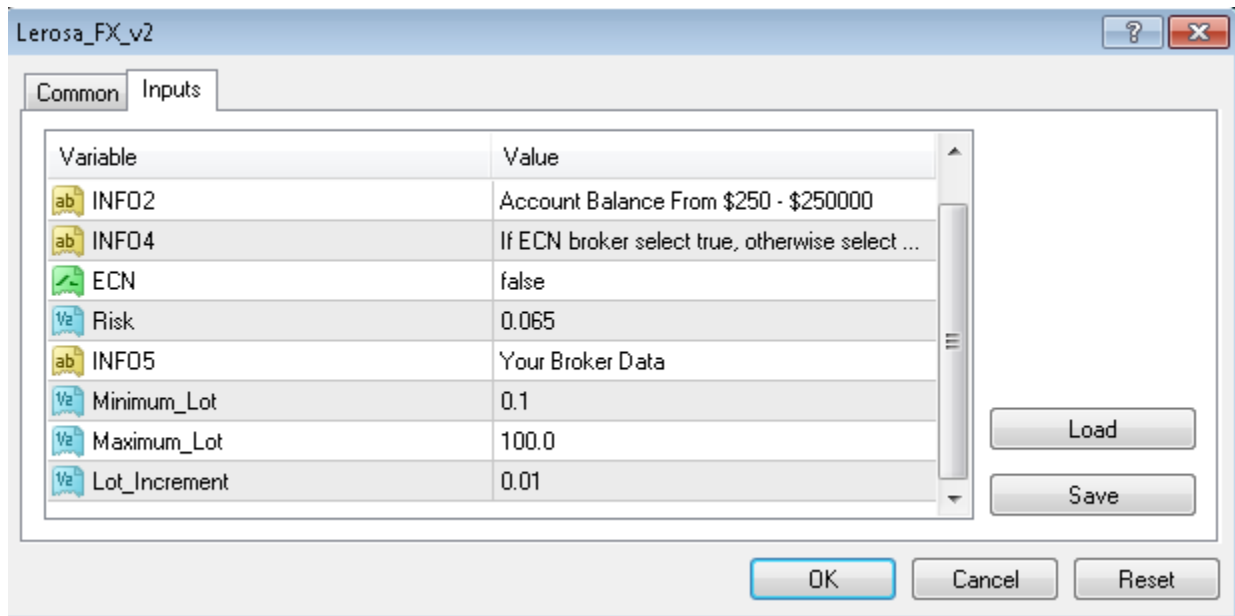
Lerosa_FX_v2

?

Common | Inputs

| Variable | Value |
|---|---|
| ab INFO2 | Account Balance From \$250 - \$250000 |
| ab INFO4 | If ECN broker select true, otherwise select ... |
| ECN | false |
| V2 Risk | 0.065 |
| ab INFO5 | Your Broker Data |
| V2 Minimum_Lot | 0.1 |
| V2 Maximum_Lot | 100.0 |
| V2 Lot_Increment | 0.01 |

Load

Save

OK

Cancel

Reset